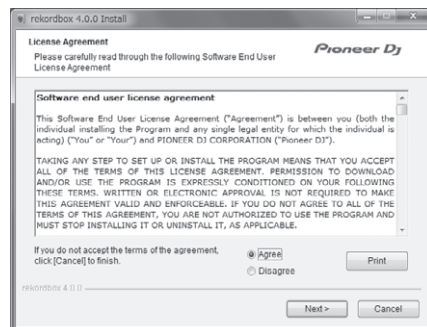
rekordbox 4.0.0 Install

License Agreement
Please carefully read through the following Software End User License Agreement

Pioneer DJ

Software end user license agreement

This Software End User License Agreement ("Agreement") is between you (both the individual installing the Program and any single legal entity for which the individual is acting) ("You" or "Your") and PIONEER DJ CORPORATION ("Pioneer DJ").

TAKING ANY STEP TO SET UP OR INSTALL THE PROGRAM MEANS THAT YOU ACCEPT ALL OF THE TERMS OF THIS LICENSE AGREEMENT. PERMISSION TO DOWNLOAD AND/OR USE THE PROGRAM IS EXPRESSLY CONDITIONED ON YOUR FOLLOWING THESE TERMS. WRITTEN OR ELECTRONIC APPROVAL IS NOT REQUIRED TO MAKE THIS AGREEMENT VALID AND ENFORCEABLE. IF YOU DO NOT AGREE TO ALL OF THE TERMS OF THIS AGREEMENT, YOU ARE NOT AUTHORIZED TO USE THE PROGRAM AND MUST STOP INSTALLING IT OR UNINSTALL IT, AS APPLICABLE.

If you do not accept the terms of the agreement, click [Cancel] to finish.

Agree
Disagree

Print

rekordbox 4.0.0

Next >
Cancel